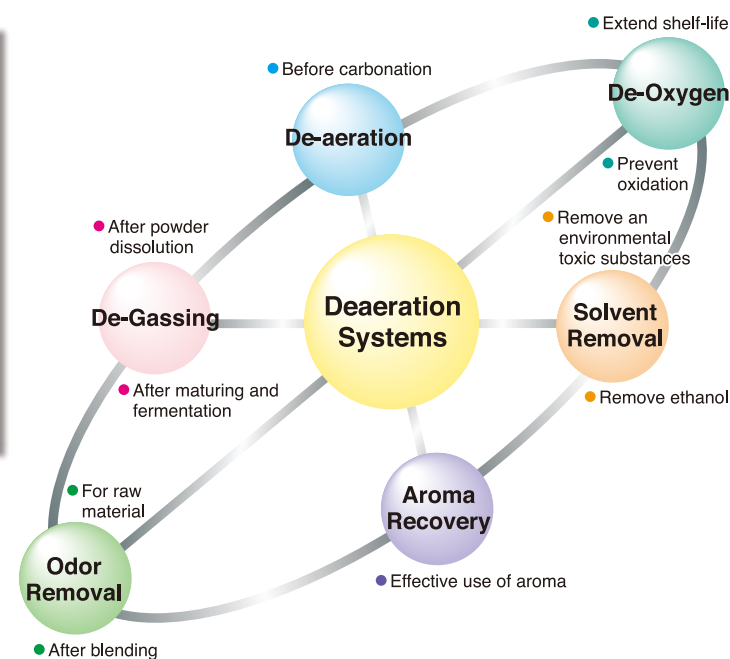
Extend shelf-life

Before carbonation

De-Oxygen

De-aeration

Prevent oxidation

After powder dissolution

Remove an environmental toxic substances

De-Gassing

Deaeration Systems

Solvent Removal

After maturing and fermentation

Remove ethanol

Aroma Recovery

For raw material

Odor Removal

Effective use of aroma

After blending